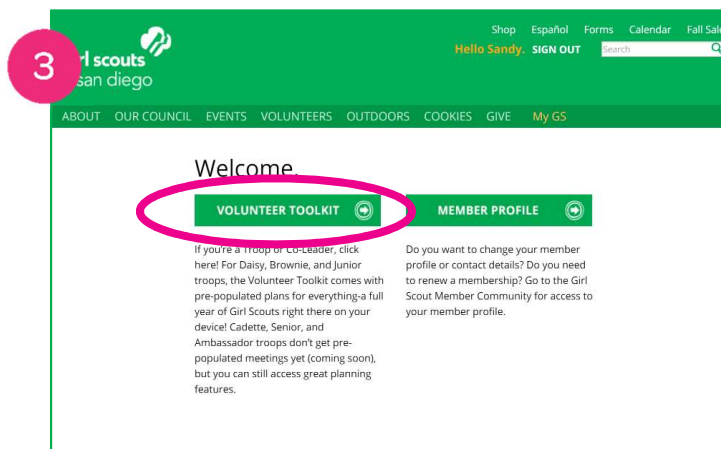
3

rl scouts
san diego

Shop Español Forms Calendar Fall Sale

Hello Sandy. SIGN OUT Search

ABOUT OUR COUNCIL EVENTS VOLUNTEERS OUTDOORS COOKIES GIVE My GS

Welcome.

VOLUNTEER TOOLKIT

If you're a Troop or Co-Leader, click here! For Daisy, Brownie, and Junior troops, the Volunteer Toolkit comes with pre-populated plans for everything-a full year of Girl Scouts right there on your device! Cadette, Senior, and Ambassador troops don't get pre-populated meetings yet (coming soon), but you can still access great planning features.

MEMBER PROFILE

Do you want to change your member profile or contact details? Do you need to renew a membership? Go to the Girl Scout Member Community for access to your member profile.